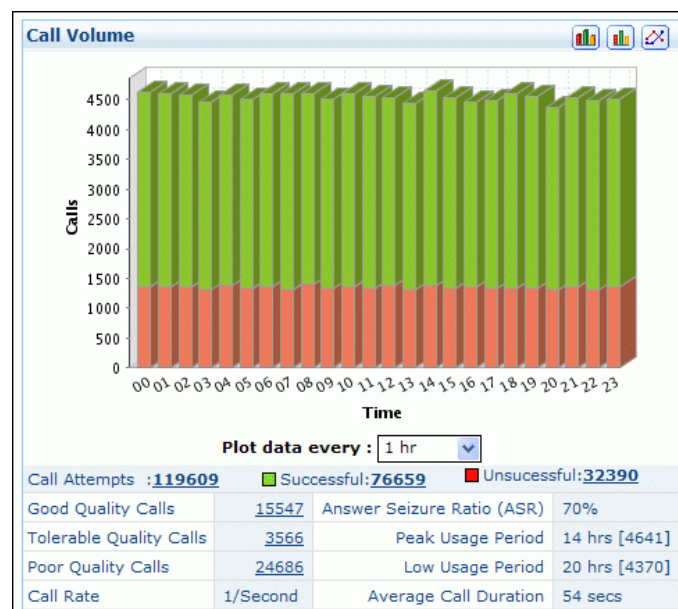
Call Volume

4500
4000
3500
3000
2500
2000
1500
1000
500
0

Calls

00 01 02 03 04 05 06 07 08 09 10 11 12 13 14 15 16 17 18 19 20 21 22 23

Time

Plot data every : 1 hr

Call Attempts :119609 Successful:76659 Unsucessful:32390

| Good Quality Calls | 15547 | Answer Seizure Ratio (ASR) | 70% |
|---|---|---|---|
| Tolerable Quality Calls | 3566 | Peak Usage Period | 14 hrs [4641] |
| Poor Quality Calls | 24686 | Low Usage Period | 20 hrs [4370] |
| Call Rate | 1/Second | Average Call Duration | 54 secs |